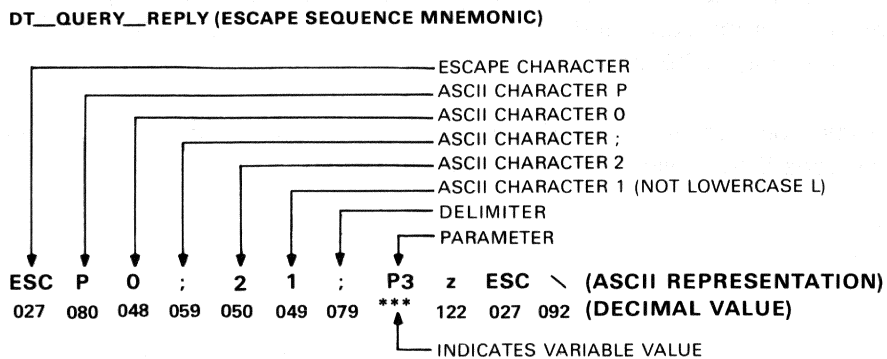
DT_QUERY_REPLY (ESCAPE SEQUENCE MNEMONIC)

ESCAPE CHARACTER
ASCII CHARACTER P
ASCII CHARACTER 0
ASCII CHARACTER ;
ASCII CHARACTER 2
ASCII CHARACTER 1 (NOT LOWERCASE L)
DELIMITER
PARAMETER

ESC P 0 ; 2 1 ; P3 z ESC \ (ASCII REPRESENTATION)
027 080 048 059 050 049 079 *** 122 027 092 (DECIMAL VALUE)

INDICATES VARIABLE VALUE